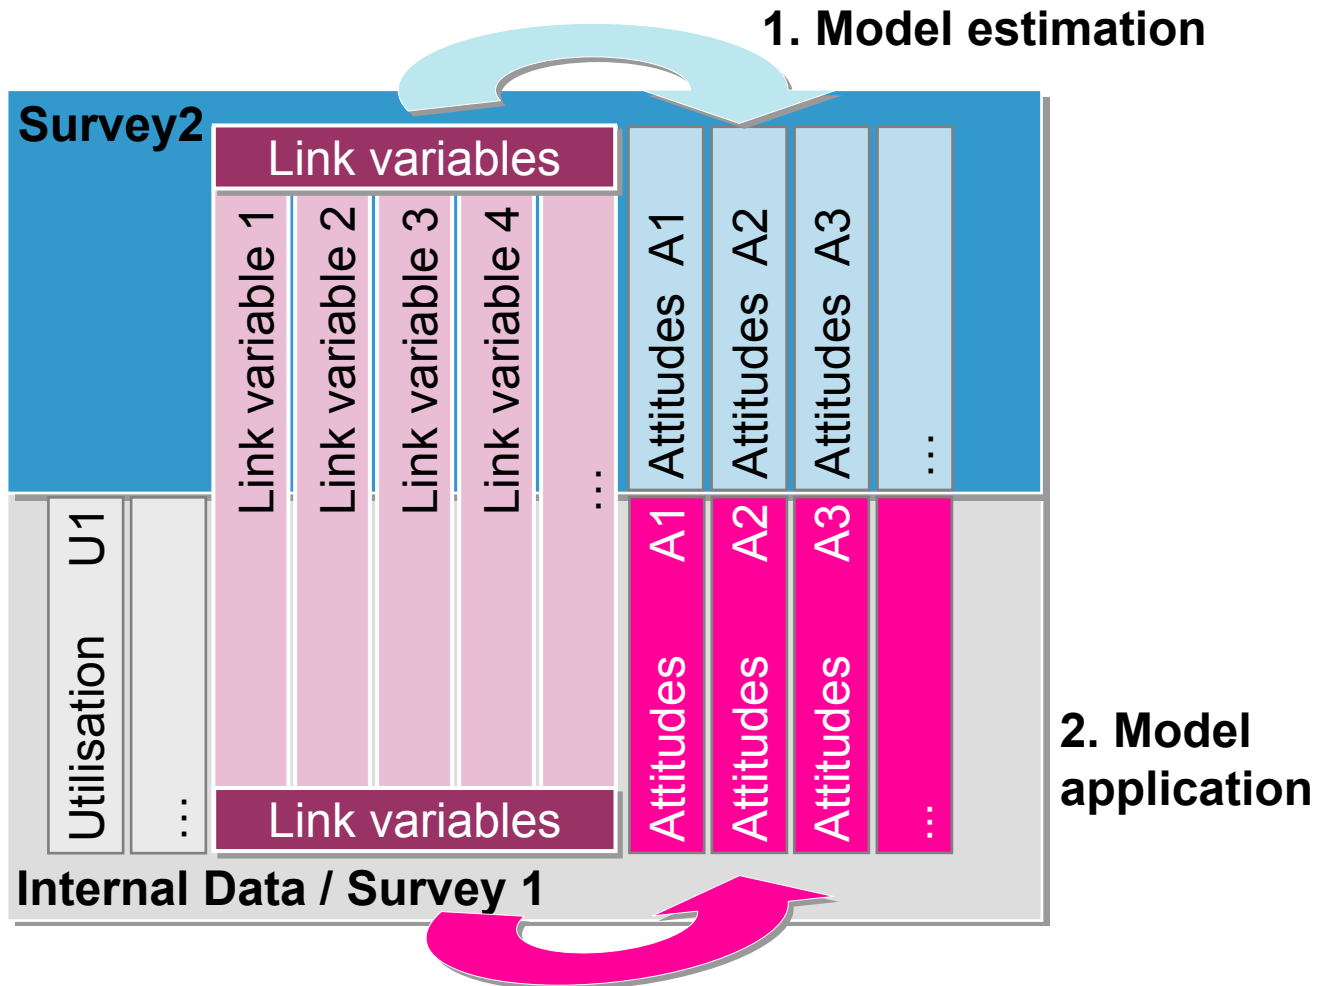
1. Model estimation

Survey2

Link variables

Link variable 1
Link variable 2
Link variable 3
Link variable 4
...

Attitudes A1
Attitudes A2
Attitudes A3
...

Utilisation U1
...

Attitudes A1
Attitudes A2
Attitudes A3
...

Link variables

2. Model application

Internal Data / Survey 1